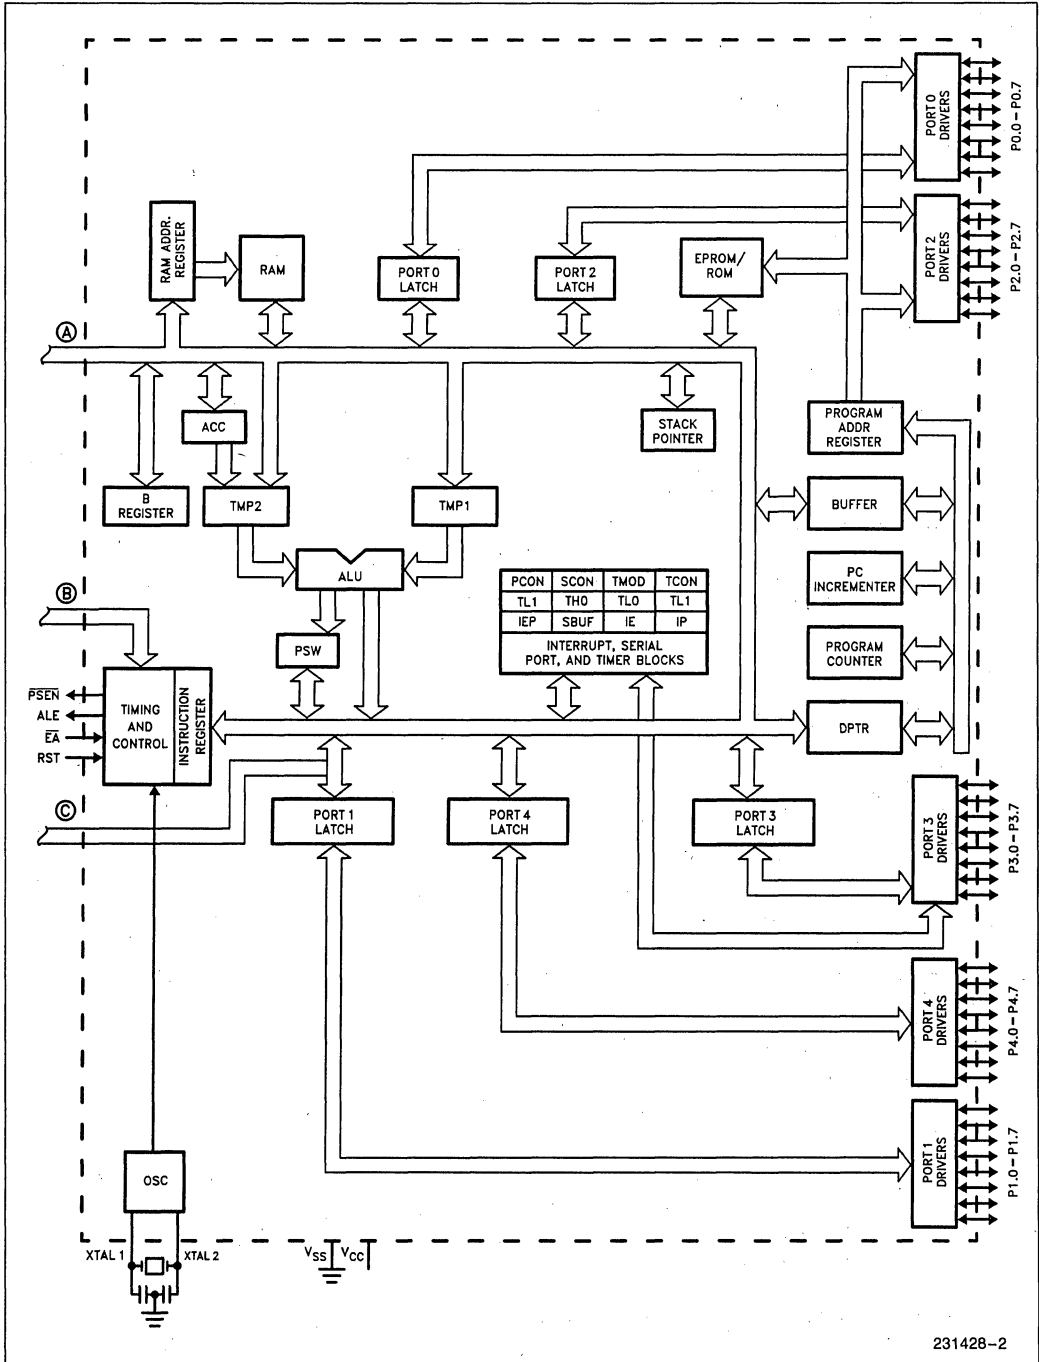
PORT 0 DRIVERS
P0.0 – P0.7
PORT 2 DRIVERS
P2.0 – P2.7
RAM ADDR. REGISTER
RAM
PORT 0 LATCH
PORT 2 LATCH
EPROM/ ROM
Ⓐ
STACK POINTER
PROGRAM ADDR REGISTER
ACC
B REGISTER
TMP2
TMP1
BUFFER
ALU

| PCON | SCON | TMOD | TCON |
|---|---|---|---|
| TL1 | THO | TLO | TL1 |
| IEP | SBUF | IE | IP |

INTERRUPT, SERIAL PORT, AND TIMER BLOCKS
PC INCREMENTER
Ⓑ
PSW
PROGRAM COUNTER
$\overline{PSEN}$
ALE
$\overline{EA}$
RST
TIMING AND CONTROL
INSTRUCTION REGISTER
DPTR
Ⓒ
PORT 1 LATCH
PORT 4 LATCH
PORT 3 LATCH
PORT 3 DRIVERS
P3.0 – P3.7
PORT 4 DRIVERS
P4.0 – P4.7
PORT 1 DRIVERS
P1.0 – P1.7
OSC
XTAL 1
XTAL 2
$V_{SS}$
$V_{CC}$
231428–2